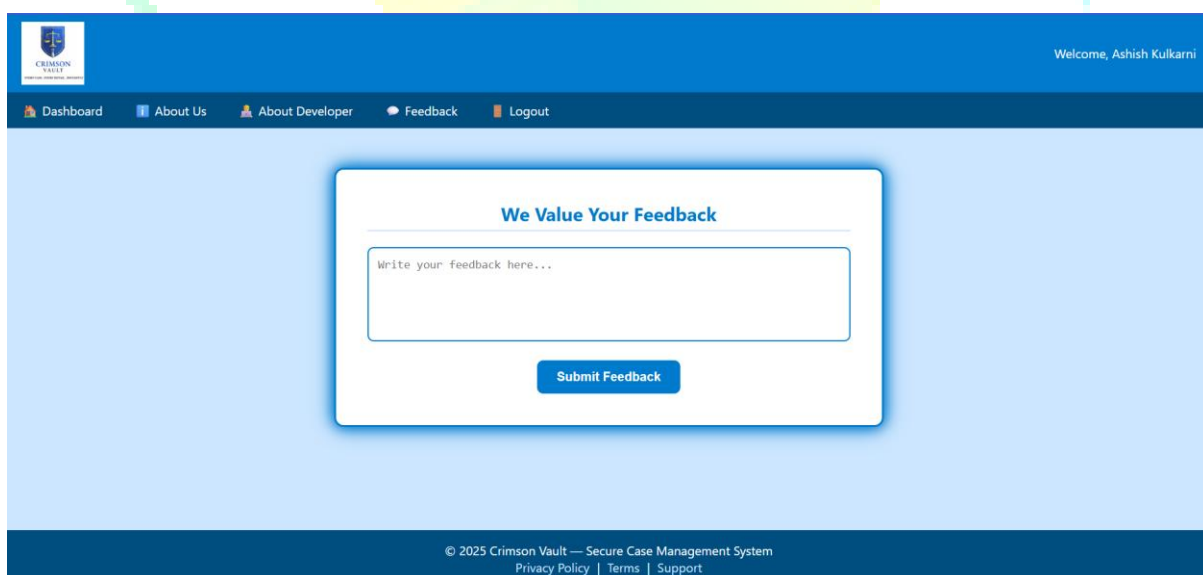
CRIMSON VAULT
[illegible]

Welcome, Ashish Kulkarni

Dashboard About Us About Developer Feedback Logout

We Value Your Feedback

Write your feedback here...

Submit Feedback

© 2025 Crimson Vault — Secure Case Management System
Privacy Policy | Terms | Support